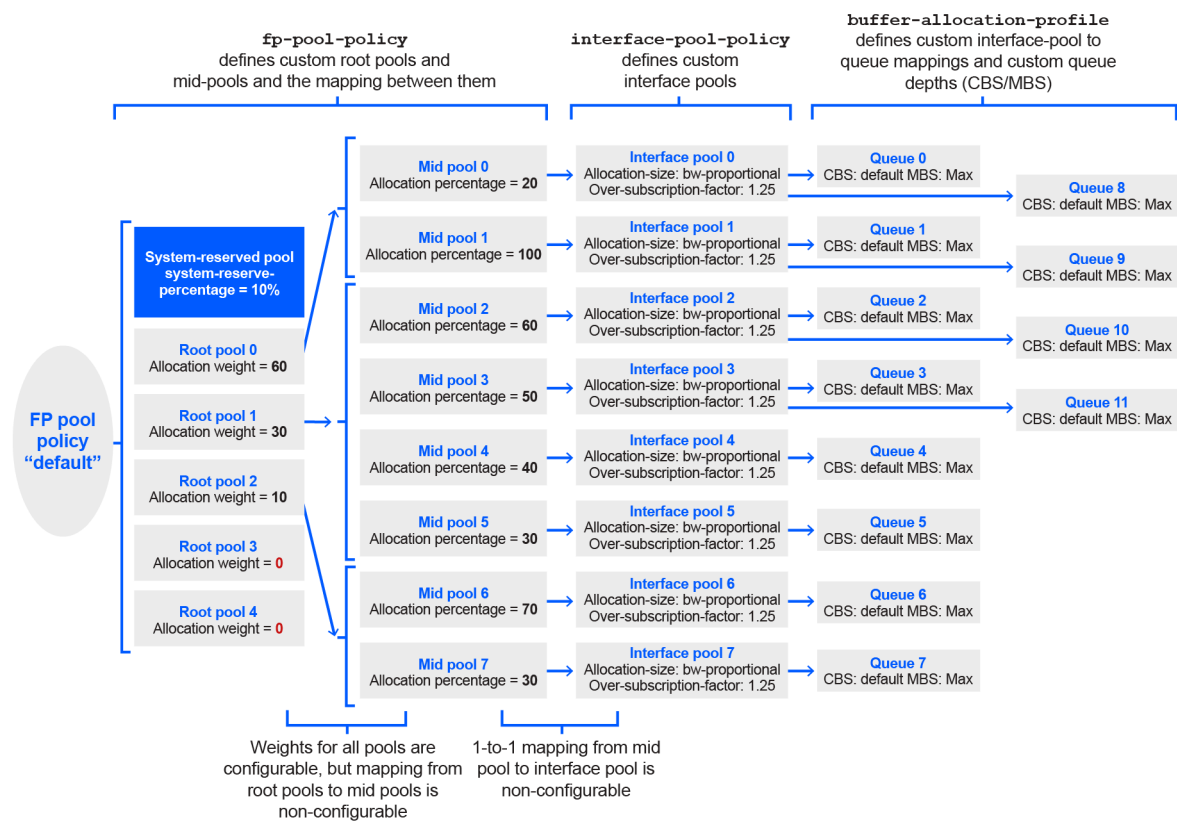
fp-pool-policy
defines custom root pools and mid-pools and the mapping between them

interface-pool-policy
defines custom interface pools

buffer-allocation-profile
defines custom interface-pool to queue mappings and custom queue depths (CBS/MBS)

FP pool policy "default"

System-reserved pool
system-reserve-percentage = 10%

Root pool 0
Allocation weight = 60

Root pool 1
Allocation weight = 30

Root pool 2
Allocation weight = 10

Root pool 3
Allocation weight = 0

Root pool 4
Allocation weight = 0

Mid pool 0
Allocation percentage = 20

Mid pool 1
Allocation percentage = 100

Mid pool 2
Allocation percentage = 60

Mid pool 3
Allocation percentage = 50

Mid pool 4
Allocation percentage = 40

Mid pool 5
Allocation percentage = 30

Mid pool 6
Allocation percentage = 70

Mid pool 7
Allocation percentage = 30

Interface pool 0
Allocation-size: bw-proportional
Over-subscription-factor: 1.25

Interface pool 1
Allocation-size: bw-proportional
Over-subscription-factor: 1.25

Interface pool 2
Allocation-size: bw-proportional
Over-subscription-factor: 1.25

Interface pool 3
Allocation-size: bw-proportional
Over-subscription-factor: 1.25

Interface pool 4
Allocation-size: bw-proportional
Over-subscription-factor: 1.25

Interface pool 5
Allocation-size: bw-proportional
Over-subscription-factor: 1.25

Interface pool 6
Allocation-size: bw-proportional
Over-subscription-factor: 1.25

Interface pool 7
Allocation-size: bw-proportional
Over-subscription-factor: 1.25

Queue 0
CBS: default MBS: Max

Queue 8
CBS: default MBS: Max

Queue 1
CBS: default MBS: Max

Queue 9
CBS: default MBS: Max

Queue 2
CBS: default MBS: Max

Queue 10
CBS: default MBS: Max

Queue 3
CBS: default MBS: Max

Queue 11
CBS: default MBS: Max

Queue 4
CBS: default MBS: Max

Queue 5
CBS: default MBS: Max

Queue 6
CBS: default MBS: Max

Queue 7
CBS: default MBS: Max

Weights for all pools are configurable, but mapping from root pools to mid pools is non-configurable

1-to-1 mapping from mid pool to interface pool is non-configurable